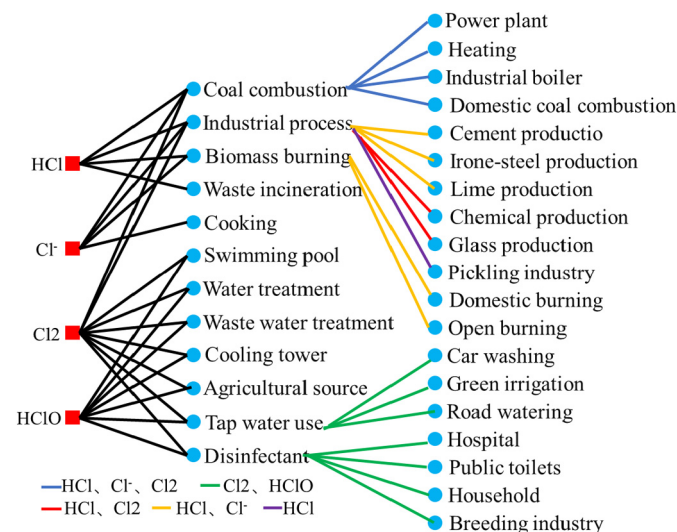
HCl
Cl-
Cl2
HClO

Coal combustion
Industrial process
Biomass burning
Waste incineration
Cooking
Swimming pool
Water treatment
Waste water treatment
Cooling tower
Agricultural source
Tap water use
Disinfectant

Power plant
Heating
Industrial boiler
Domestic coal combustion
Cement productio
Irone-steel production
Lime production
Chemical production
Glass production
Pickling industry
Domestic burning
Open burning
Car washing
Green irrigation
Road watering
Hospital
Public toilets
Household
Breeding industry

HCl、Cl-、Cl2
Cl2、HClO
HCl、Cl2
HCl、Cl-
HCl